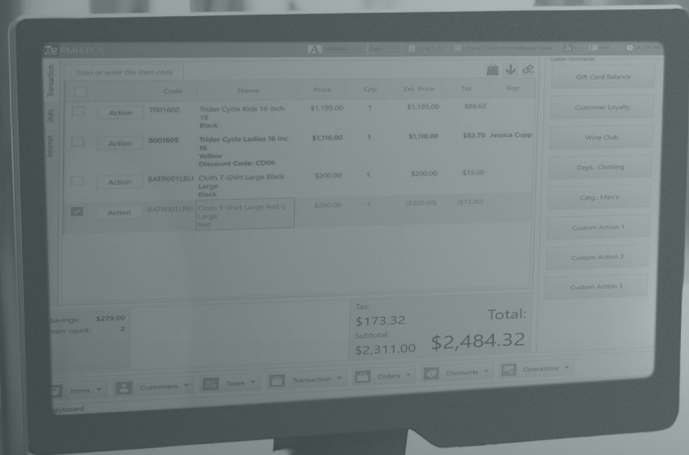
RMH POS

Transaction
Stats
Internet

Scan or enter the item code

| | Code | Name | Price | Qty | Ext. Price | Tax | Rep |
|---|---|---|---|---|---|---|---|
| Action | 7001602 | Trider Cycle Kids 16 inch 16 Black | $1,195.00 | 1 | $1,195.00 | $89.62 | |
| Action | 8001605 | Trider Cycle Ladies 16 inc 16 Yellow Discount Code: CD08 | $1,116.00 | 1 | $1,116.00 | $83.70 | Jessica Cupp |
| Action | BATR001LBLU | Cloth T-Shirt Large Black Large Black | $200.00 | 1 | $200.00 | $15.00 | |
| Action | BATR001LRED | Cloth T-Shirt Large Red C Large Red | $200.00 | -1 | ($200.00) | ($15.00) | |

Savings: $279.00
Item count: 2

Tax:
$173.32
Subtotal:
$2,311.00

Total:
$2,484.32

Items
Customers
Taxes
Transaction
Orders
Discounts
Operations

Keyboard

Gift Card Balance
Customer Loyalty
Wine Club
Dept.: Clothing
Catg.: Men's
Custom Action 1
Custom Action 2
Custom Action 3